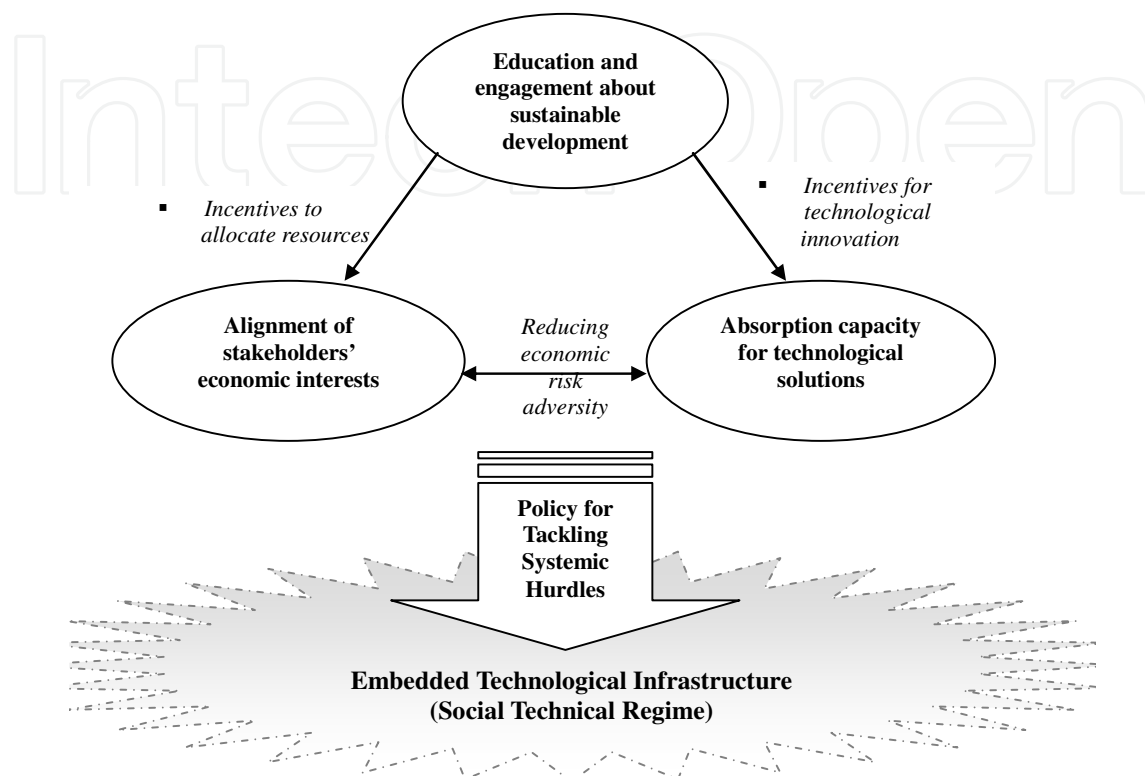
IntechOpen

Education and engagement about sustainable development

▪ Incentives to allocate resources

▪ Incentives for technological innovation

Alignment of stakeholders' economic interests

Reducing economic risk adversity

Absorption capacity for technological solutions

Policy for Tackling Systemic Hurdles

Embedded Technological Infrastructure (Social Technical Regime)